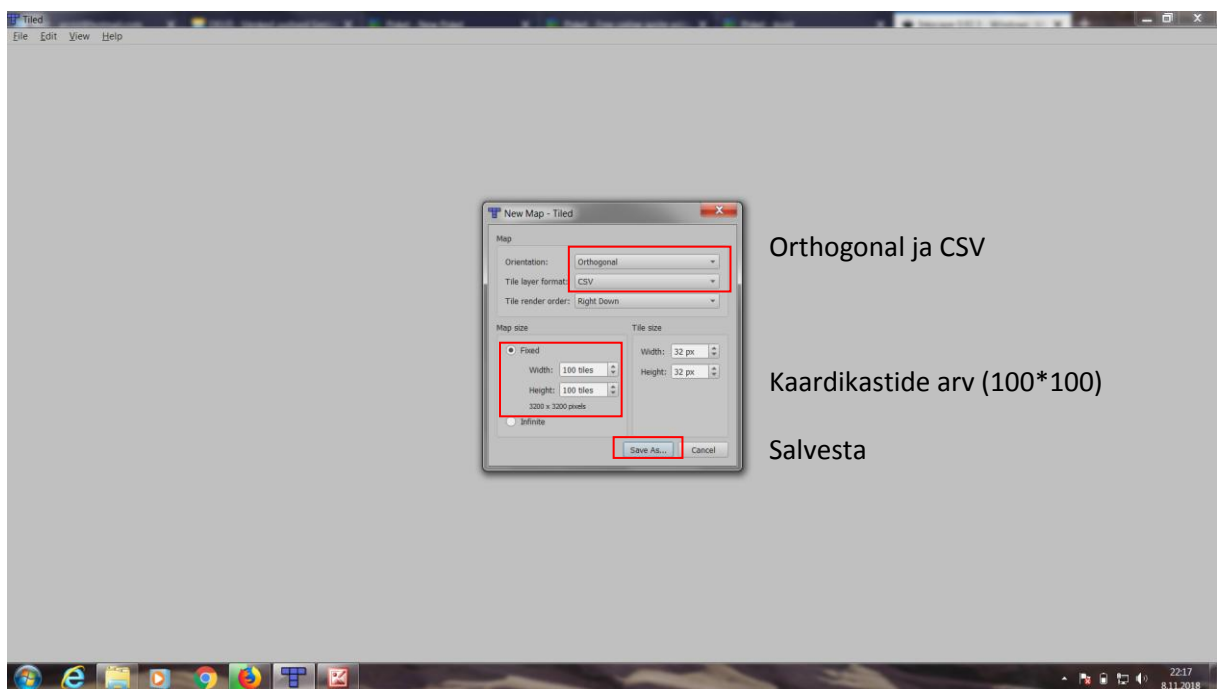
Tiled

File Edit View Help

New Map - Tiled

Map

Orientation: Orthogonal

Tile layer format: CSV

Tile render order: Right Down

Map size

Fixed

Width: 100 tiles

Height: 100 tiles

3200 x 3200 pixels

Infinite

Tile size

Width: 32 px

Height: 32 px

Save As... Cancel

Orthogonal ja CSV

Kaardikastide arv (100*100)

Salvesta

22:17
8.11.2018